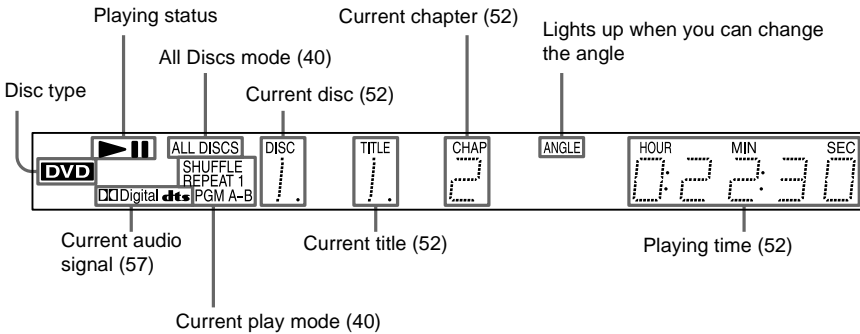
Playing status

Current chapter (52)

Lights up when you can change the angle

All Discs mode (40)

Disc type

Current disc (52)

DVD

ALL DISCS

SHUFFLE
REPEAT 1
PGM A-B

Digital dts

DISC
1.

TITLE
1.

CHAP
2

ANGLE

HOUR MIN SEC
0:22:30

Current audio signal (57)

Current title (52)

Playing time (52)

Current play mode (40)